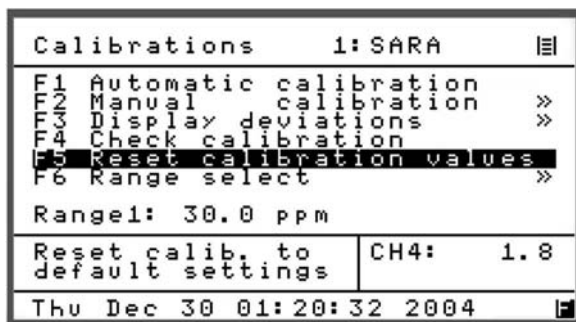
Calibrations 1:SARA

F1 Automatic calibration
F2 Manual calibration »
F3 Display deviations »
F4 Check calibration
F5 Reset calibration values
F6 Range select »

Range1: 30.0 ppm

Reset calib. to default settings

CH4: 1.8

Thu Dec 30 01:20:32 2004